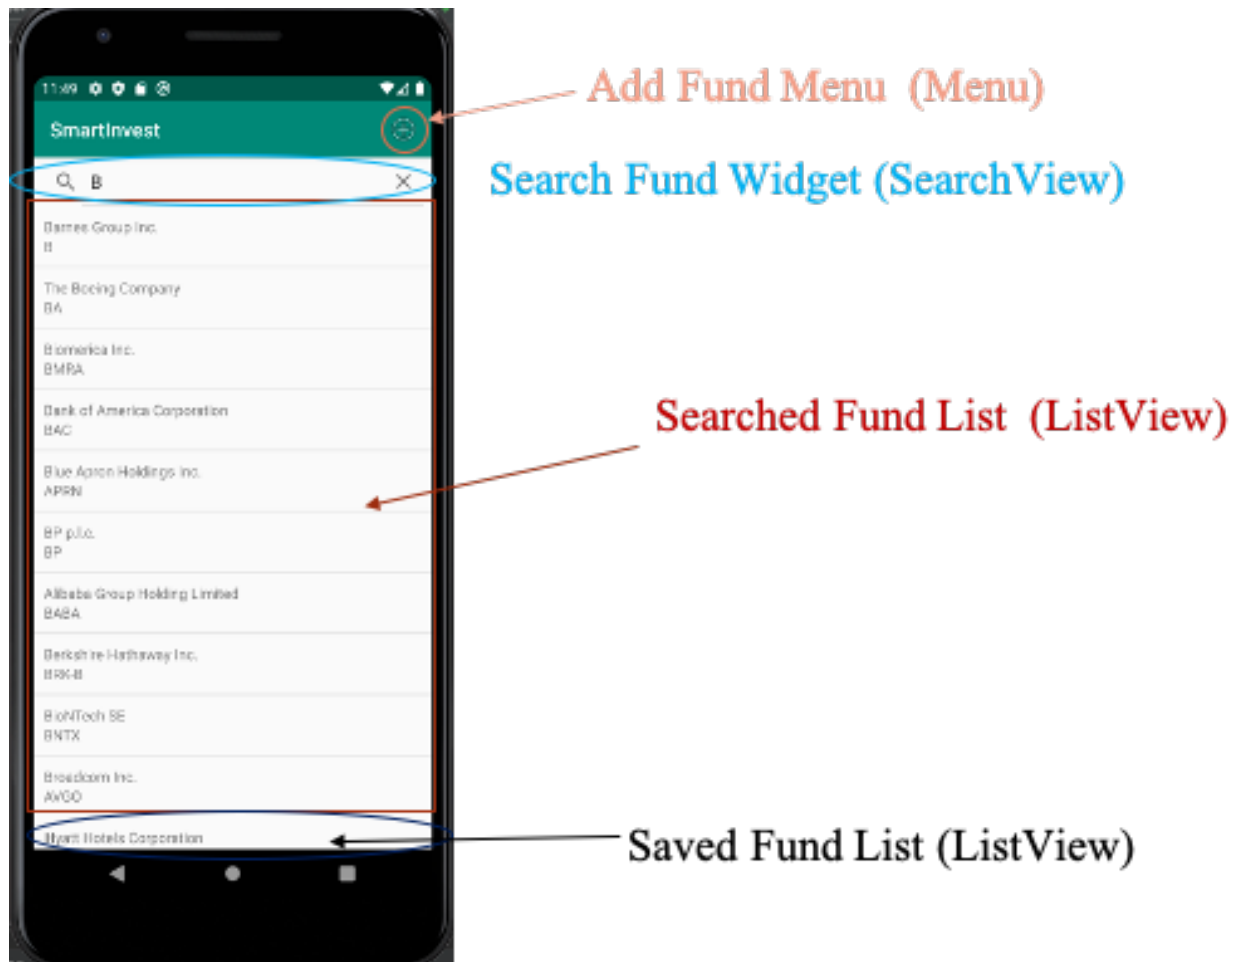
11:49

SmartInvest

B

Barnes Group Inc.
B

The Boeing Company
BA

Biomerica Inc.
BMRA

Bank of America Corporation
BAC

Blue Apron Holdings Inc.
APRN

BP p.l.c.
BP

Alibaba Group Holding Limited
BABA

Berkshire Hathaway Inc.
BRK-B

BioNTech SE
BNTX

Broadcom Inc.
AVGO

Hyatt Hotels Corporation

Add Fund Menu (Menu)

Search Fund Widget (SearchView)

Searched Fund List (ListView)

Saved Fund List (ListView)